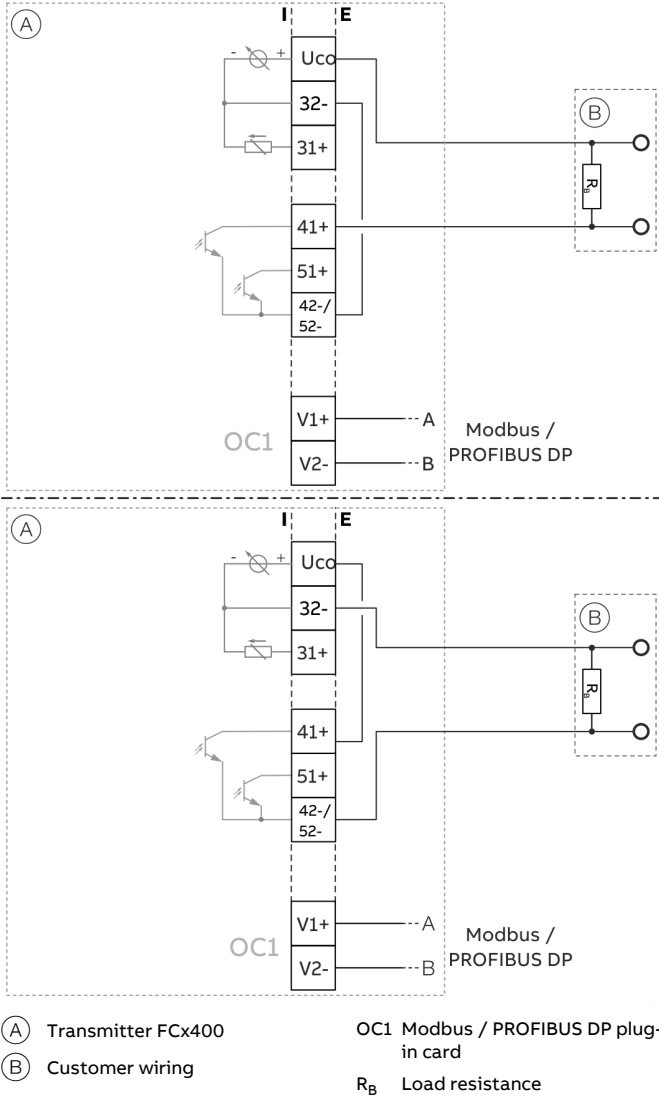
A

I E

- +

Uco

32-

31+

41+

51+

42-/ 52-

B

$R_B$

V1+ A

OC1

V2- B

Modbus / PROFIBUS DP

A

I E

- +

Uco

32-

31+

41+

51+

42-/ 52-

B

$R_B$

V1+ A

OC1

V2- B

Modbus / PROFIBUS DP

A Transmitter FCx400

B Customer wiring

OC1 Modbus / PROFIBUS DP plug-in card

$R_B$ Load resistance